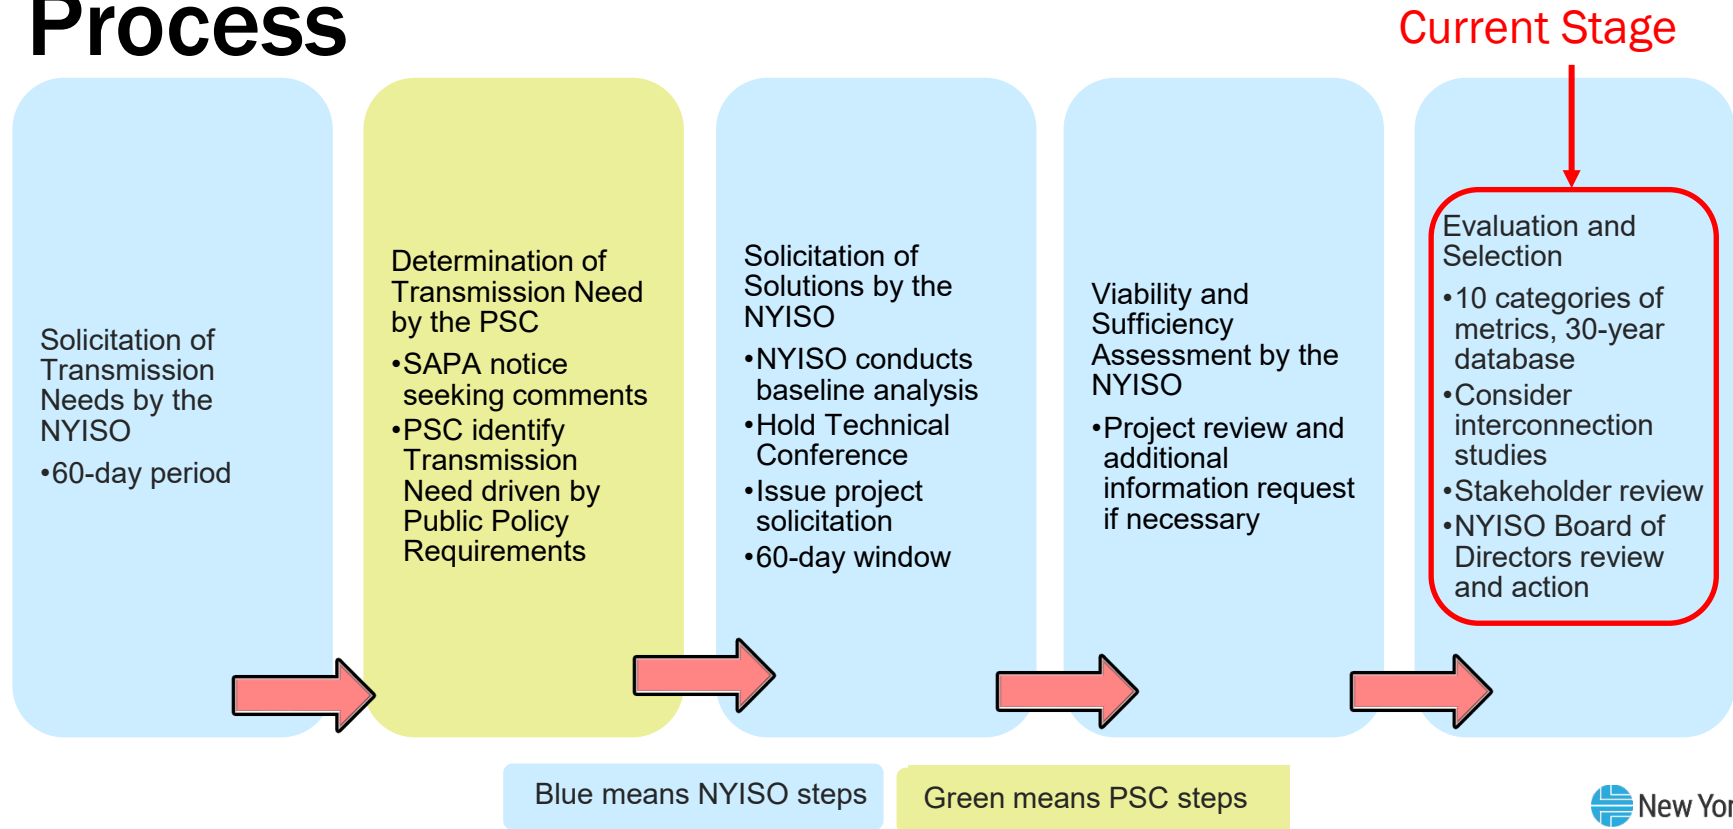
Process

Current Stage

Solicitation of Transmission Needs by the NYISO

•60-day period

Determination of Transmission Need by the PSC

•SAPA notice seeking comments

•PSC identify Transmission Need driven by Public Policy Requirements

Solicitation of Solutions by the NYISO

•NYISO conducts baseline analysis

•Hold Technical Conference

•Issue project solicitation

•60-day window

Viability and Sufficiency Assessment by the NYISO

•Project review and additional information request if necessary

Evaluation and Selection

•10 categories of metrics, 30-year database

•Consider interconnection studies

•Stakeholder review

•NYISO Board of Directors review and action

Blue means NYISO steps

Green means PSC steps

New Yor